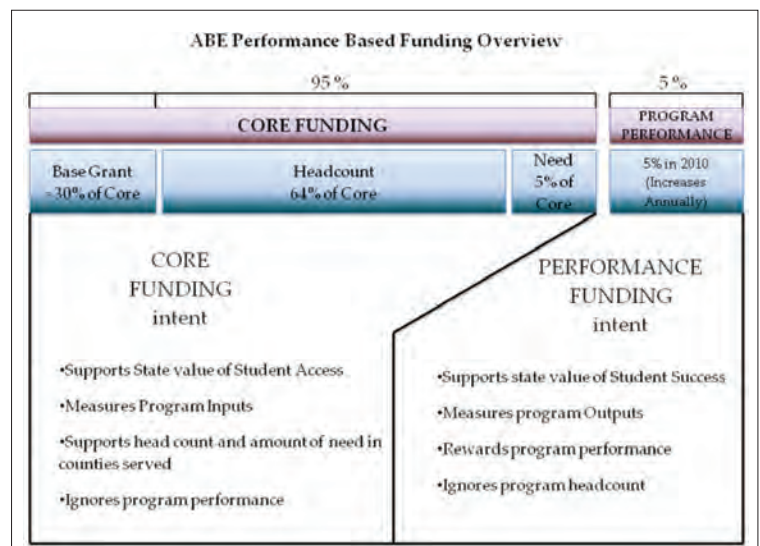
ABE Performance Based Funding Overview

95 %

5 %

CORE FUNDING

PROGRAM PERFORMANCE

Base Grant ~30% of Core

Headcount 64% of Core

Need 5% of Core

5% in 2010 (Increases Annually)

CORE FUNDING intent

•Supports State value of Student Access

•Measures Program Inputs

•Supports head count and amount of need in counties served

•Ignores program performance

PERFORMANCE FUNDING intent

•Supports state value of Student Success

•Measures program Outputs

•Rewards program performance

•Ignores program headcount